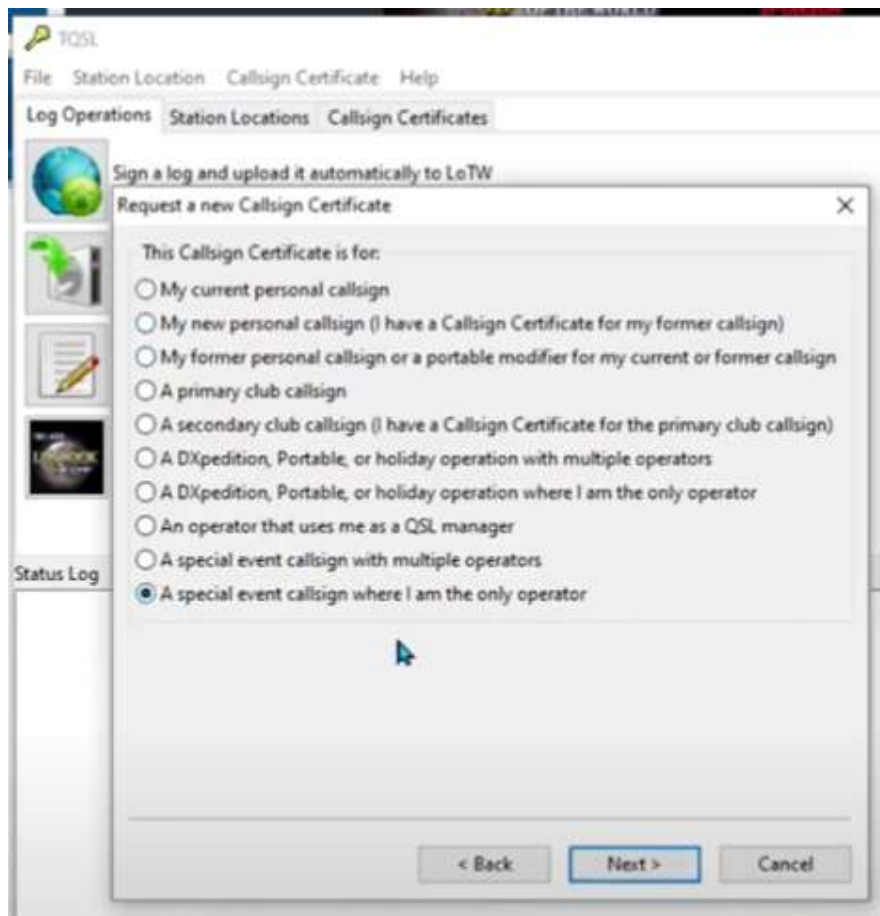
TQSL

File Station Location Callsign Certificate Help

Log Operations Station Locations Callsign Certificates

Sign a log and upload it automatically to LoTW

Request a new Callsign Certificate

×

This Callsign Certificate is for:

My current personal callsign

My new personal callsign (I have a Callsign Certificate for my former callsign)

My former personal callsign or a portable modifier for my current or former callsign

A primary club callsign

A secondary club callsign (I have a Callsign Certificate for the primary club callsign)

A DXpedition, Portable, or holiday operation with multiple operators

A DXpedition, Portable, or holiday operation where I am the only operator

An operator that uses me as a QSL manager

A special event callsign with multiple operators

A special event callsign where I am the only operator

Status Log

< Back Next > Cancel